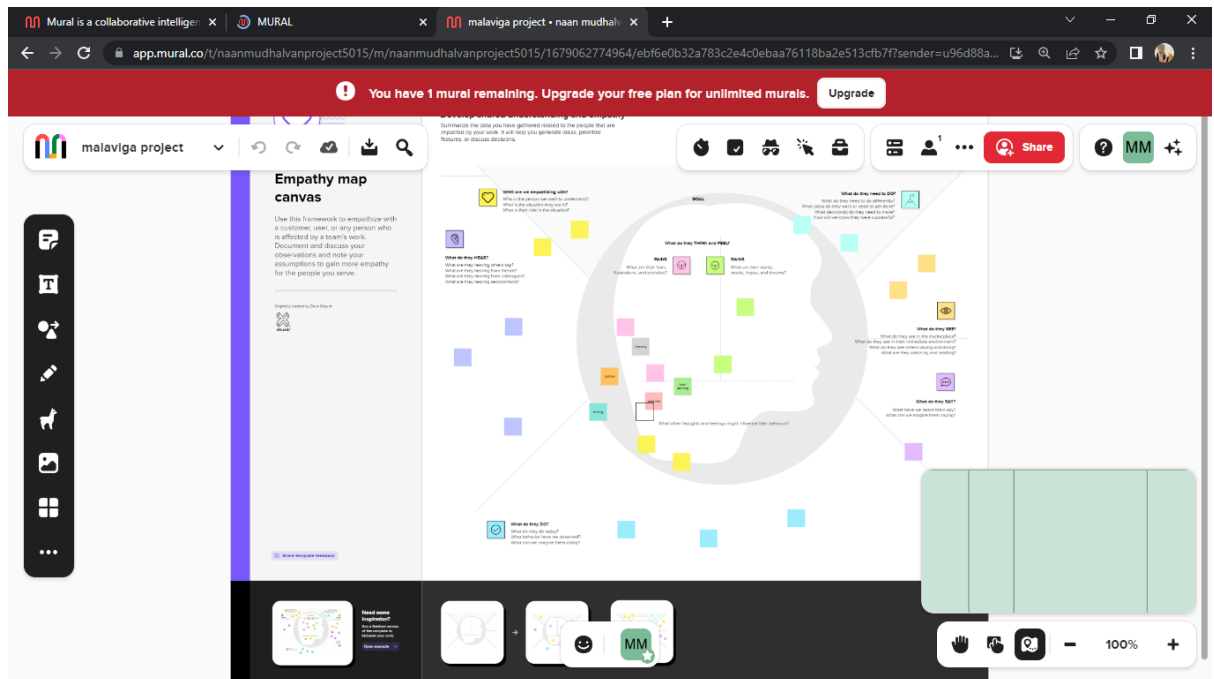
Mural is a collaborative intellige ×
MURAL ×
malaviga project • naan mudhalv ×
+
app.mural.co/t/naanmudhalvanproject5015/m/naanmudhalvanproject5015/1679062774964/ebf6e0b32a783c2e4c0ebaa76118ba2e513cfb7f?sender=u96d88a...

You have 1 mural remaining. Upgrade your free plan for unlimited murals.
Upgrade

malaviga project
Share
MM

Empathy map canvas

Use this framework to empathize with a customer, user, or any person who is affected by a team's work. Document and discuss your observations and note your assumptions to gain more empathy for the people you serve.

Develop shared understanding and empathy
Summarize the data you have gathered related to the people that are impacted by your work. It will help you generate ideas, prioritize features, or discuss decisions.

Who are we empathizing with?
What do they need to DO?
What do they HEAR?
What do they THINK and FEEL?
PAINS
GAINS
What do they SEE?
What do they SAY?
What do they DO?
What other thoughts and feelings might influence their behavior?

Need some inspiration?
Open example

MM
100%